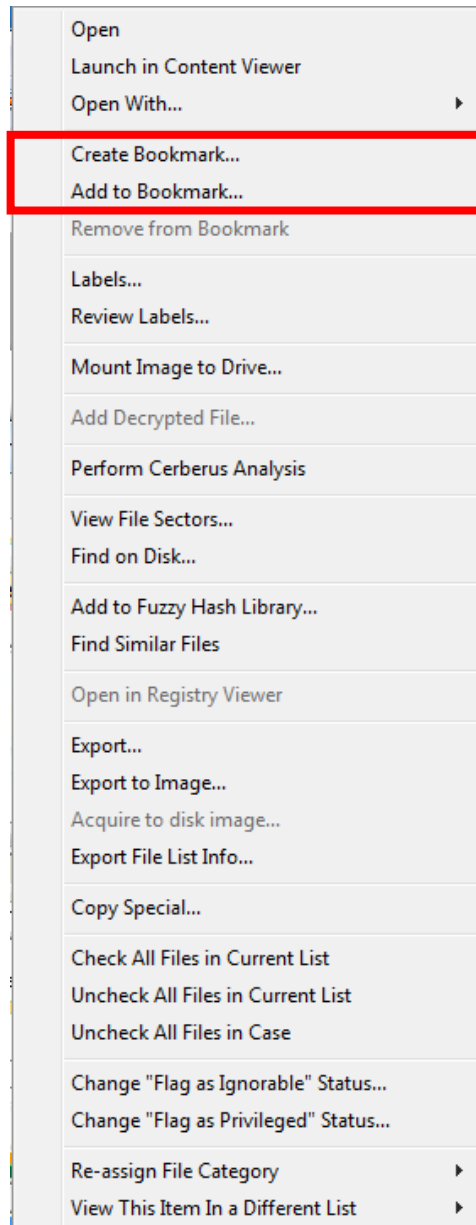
Open
Launch in Content Viewer
Open With...

Create Bookmark...
Add to Bookmark...
Remove from Bookmark

Labels...
Review Labels...

Mount Image to Drive...

Add Decrypted File...

Perform Cerberus Analysis

View File Sectors...
Find on Disk...

Add to Fuzzy Hash Library...
Find Similar Files

Open in Registry Viewer

Export...
Export to Image...
Acquire to disk image...
Export File List Info...

Copy Special...

Check All Files in Current List
Uncheck All Files in Current List
Uncheck All Files in Case

Change "Flag as Ignorable" Status...
Change "Flag as Privileged" Status...

Re-assign File Category
View This Item In a Different List